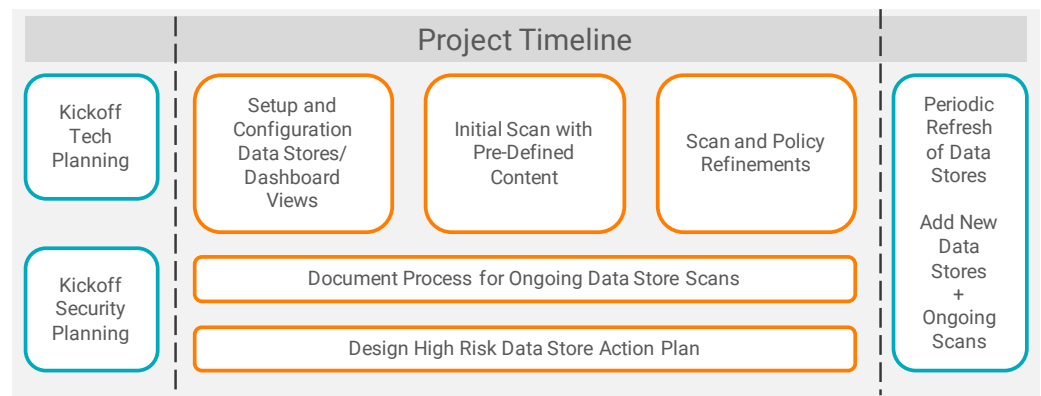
Project Timeline

Kickoff Tech Planning

Kickoff Security Planning

Setup and Configuration Data Stores/ Dashboard Views

Initial Scan with Pre-Defined Content

Scan and Policy Refinements

Document Process for Ongoing Data Store Scans

Design High Risk Data Store Action Plan

Periodic Refresh of Data Stores

Add New Data Stores + Ongoing Scans